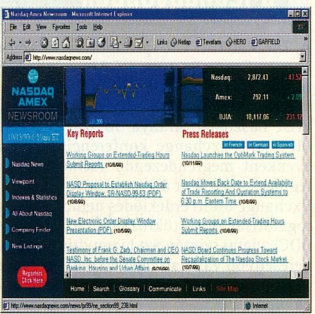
Nasdaq Amex Newsroom - Microsoft Internet Explorer

File Edit View Favorites Tools Help

Links Hotlap Timeframe HERO GARFIELD

Address http://www.nasdaqnews.com/

NASDAQ AMEX NEWSROOM

Nasdaq: 2,872.43

Amex: 792.11

DJIA: 10,417.06

Nasdaq News

Viewpoint

Indexes & Statistics

All About Nasdaq

Company Enter

New Listings

Key Reports

Working Groups on Extended-Trading Hours Submit Reports (10/08/99)

NASD Proposal to Establish Nasdaq Order Display Window, SR-NASD-99-53 (PDF) (10/08/99)

New Electronic Order Display Window Presentation (PDF) (10/08/99)

Testimony of Frank G. Zarb, Chairman and CEO NASD, Inc. before the Senate Committee on Banking, Housing and Urban Affairs (10/08/99)

Press Releases

Nasdaq Launches the OptiMark Trading System (10/11/99)

NASD Moves Back Date to Extend Availability of Trade Reporting And Quotation Systems to 6:30 p.m. Eastern Time (10/08/99)

Working Groups on Extended-Trading Hours Submit Reports (10/08/99)

NASD Board Continues Progress Toward Restructuralization of The Nasdaq Stock Market

Home | Search | Glossary | Communicate | Links | Site Map

http://www.nasdaqnews.com/pr99/ne_section99_238.html

Internet